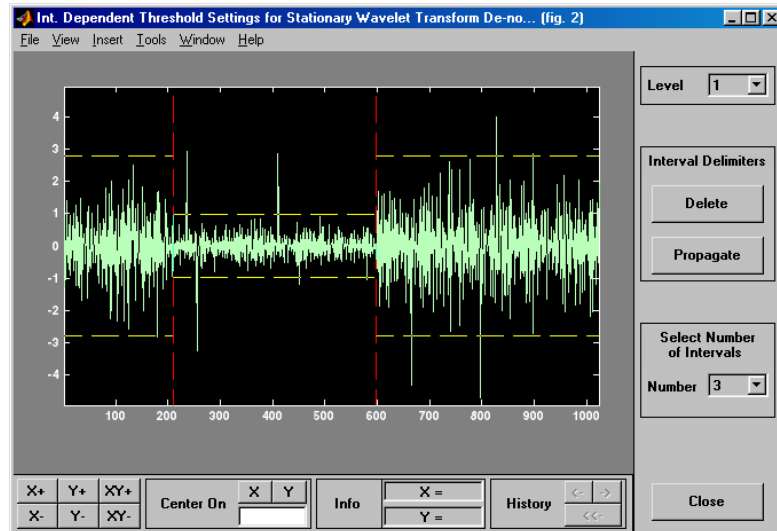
Int. Dependent Threshold Settings for Stationary Wavelet Transform De-no... (fig. 2)

File View Insert Tools Window Help

4
3
2
1
0
-1
-2
-3
-4

100 200 300 400 500 600 700 800 900 1000

Level 1

Interval Delimiters

Delete

Propagate

Select Number of Intervals

Number 3

X+ Y+ XY+
X- Y- XY-

Center On X Y

Info X =
Y =

History <- ->
<<-

Close